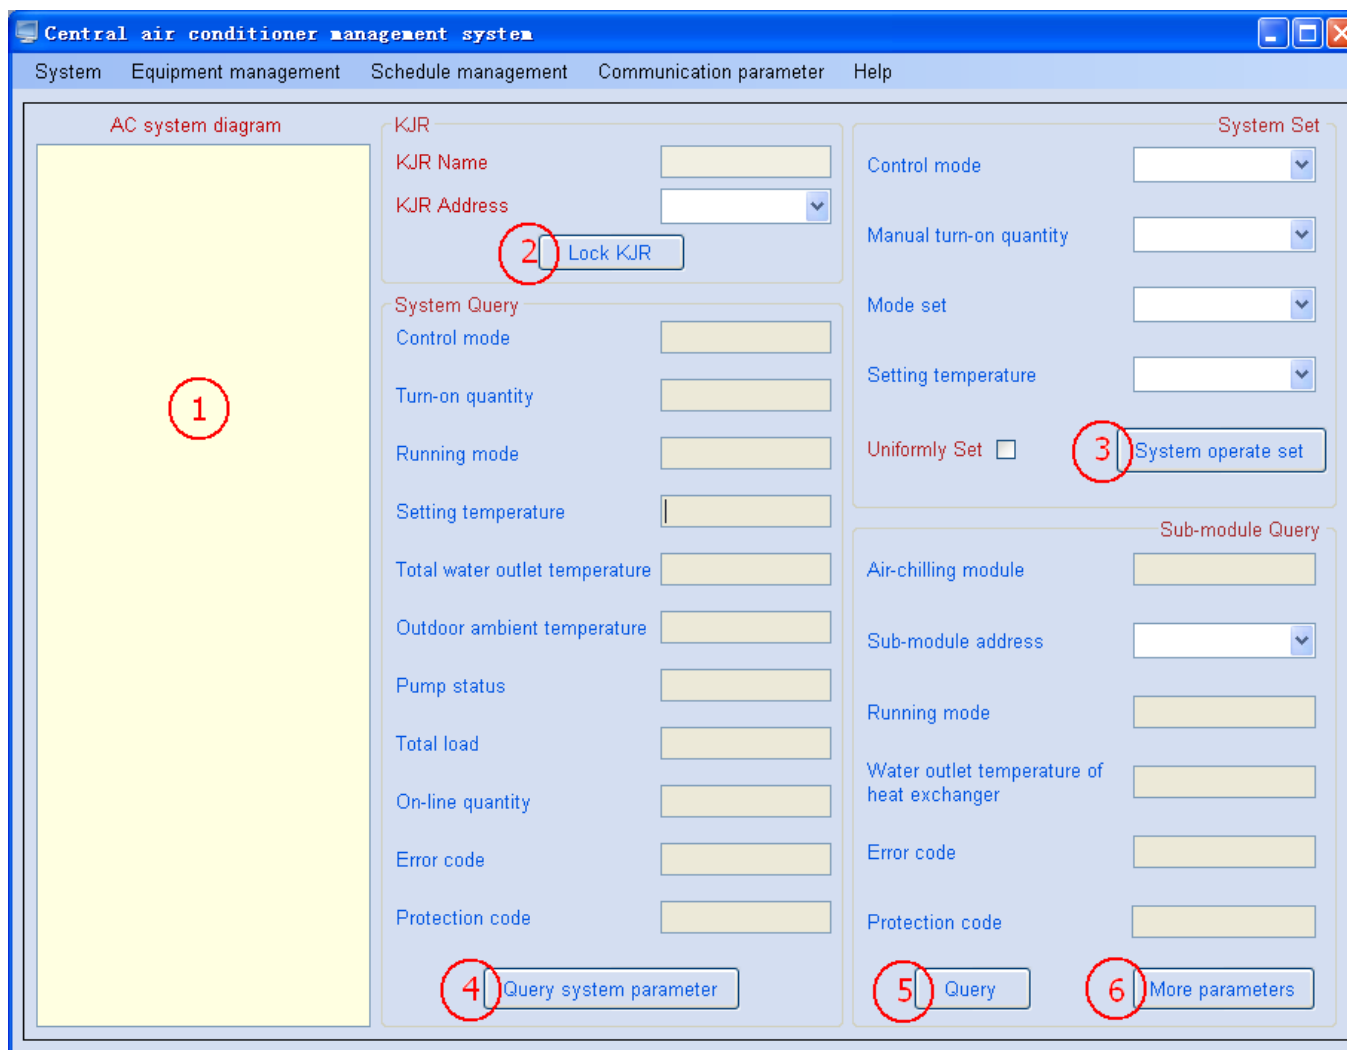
Central air conditioner management system

System Equipment management Schedule management Communication parameter Help

AC system diagram

1

KJR
KJR Name
KJR Address
2 Lock KJR

System Query
Control mode
Turn-on quantity
Running mode
Setting temperature
Total water outlet temperature
Outdoor ambient temperature
Pump status
Total load
On-line quantity
Error code
Protection code
4 Query system parameter

System Set
Control mode
Manual turn-on quantity
Mode set
Setting temperature
Uniformly Set
3 System operate set

Sub-module Query
Air-chilling module
Sub-module address
Running mode
Water outlet temperature of heat exchanger
Error code
Protection code
5 Query
6 More parameters